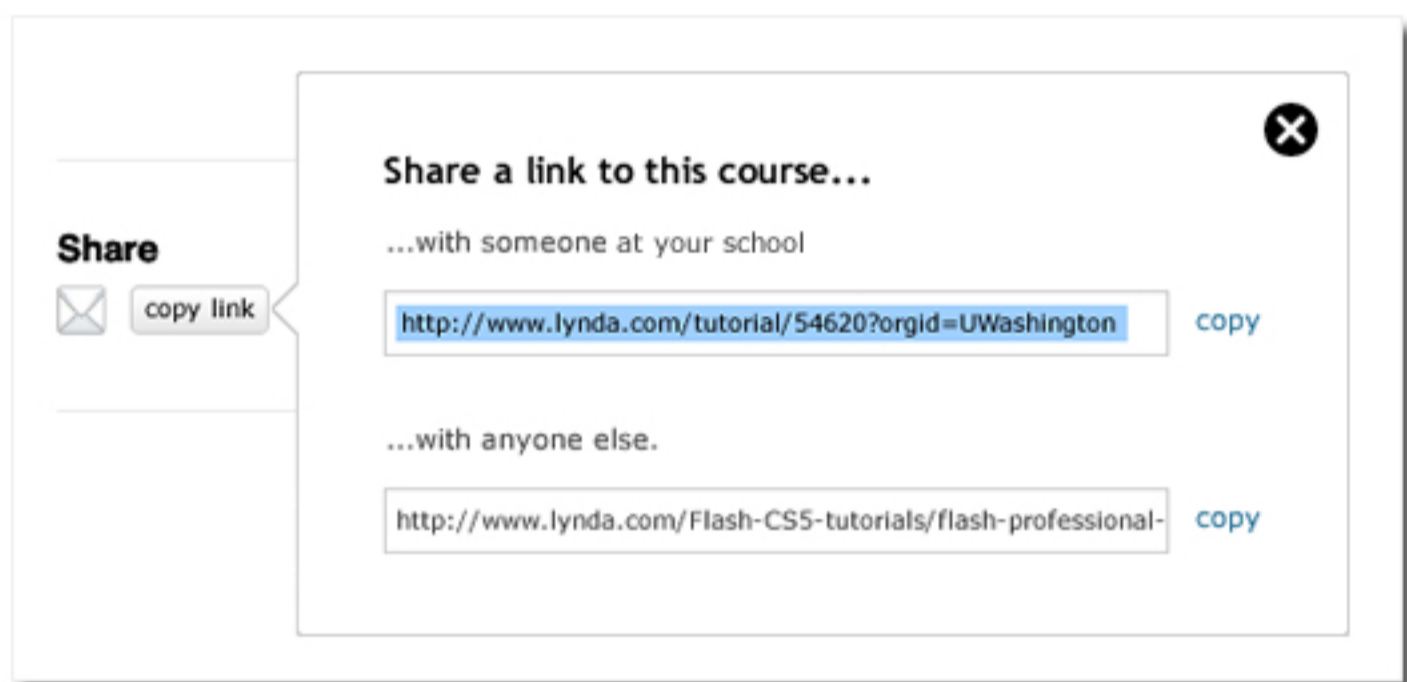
Share

copy link

Share a link to this course...

...with someone at your school

http://www.lynda.com/tutorial/54620?orgid=UWashington

copy

...with anyone else.

http://www.lynda.com/Flash-CS5-tutorials/flash-professional-

copy